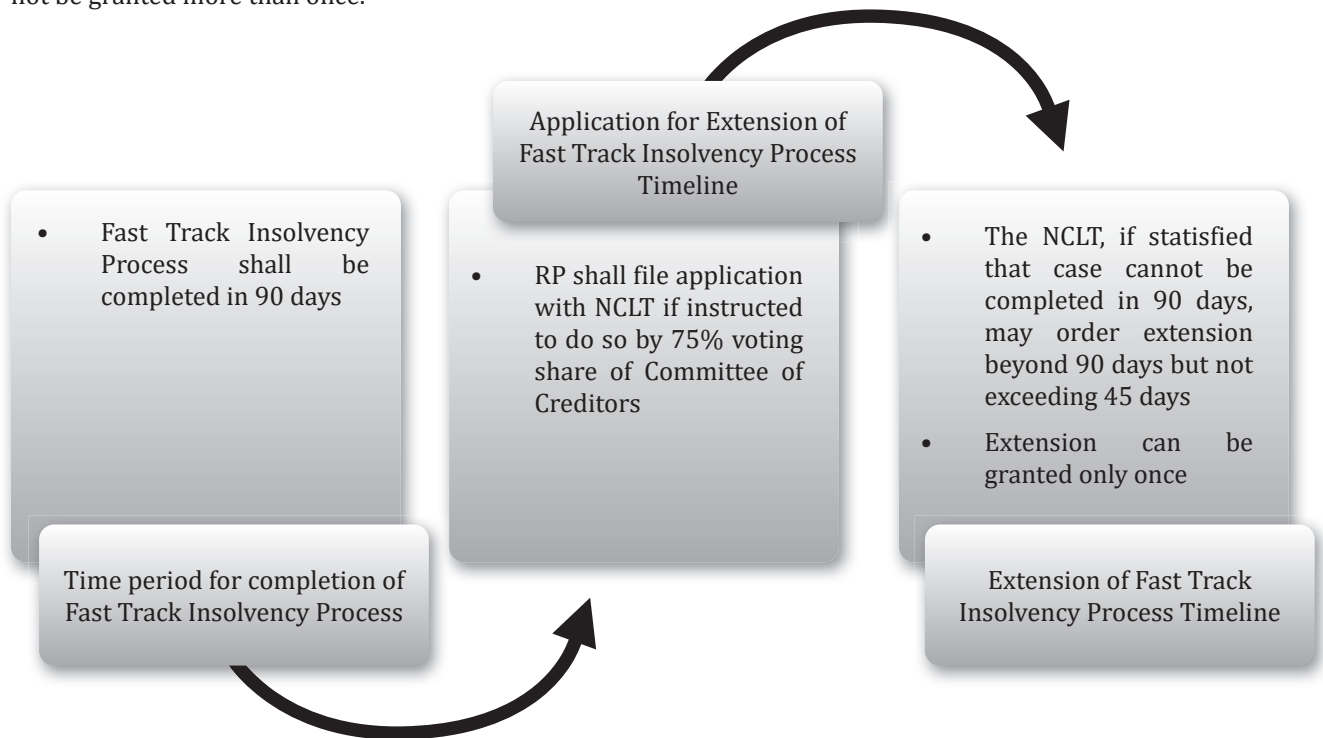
not be granted more than once.

• Fast Track Insolvency Process shall be completed in 90 days

Time period for completion of Fast Track Insolvency Process

Application for Extension of Fast Track Insolvency Process Timeline

• RP shall file application with NCLT if instructed to do so by 75% voting share of Committee of Creditors

• The NCLT, if statisfied that case cannot be completed in 90 days, may order extension beyond 90 days but not exceeding 45 days

• Extension can be granted only once

Extension of Fast Track Insolvency Process Timeline